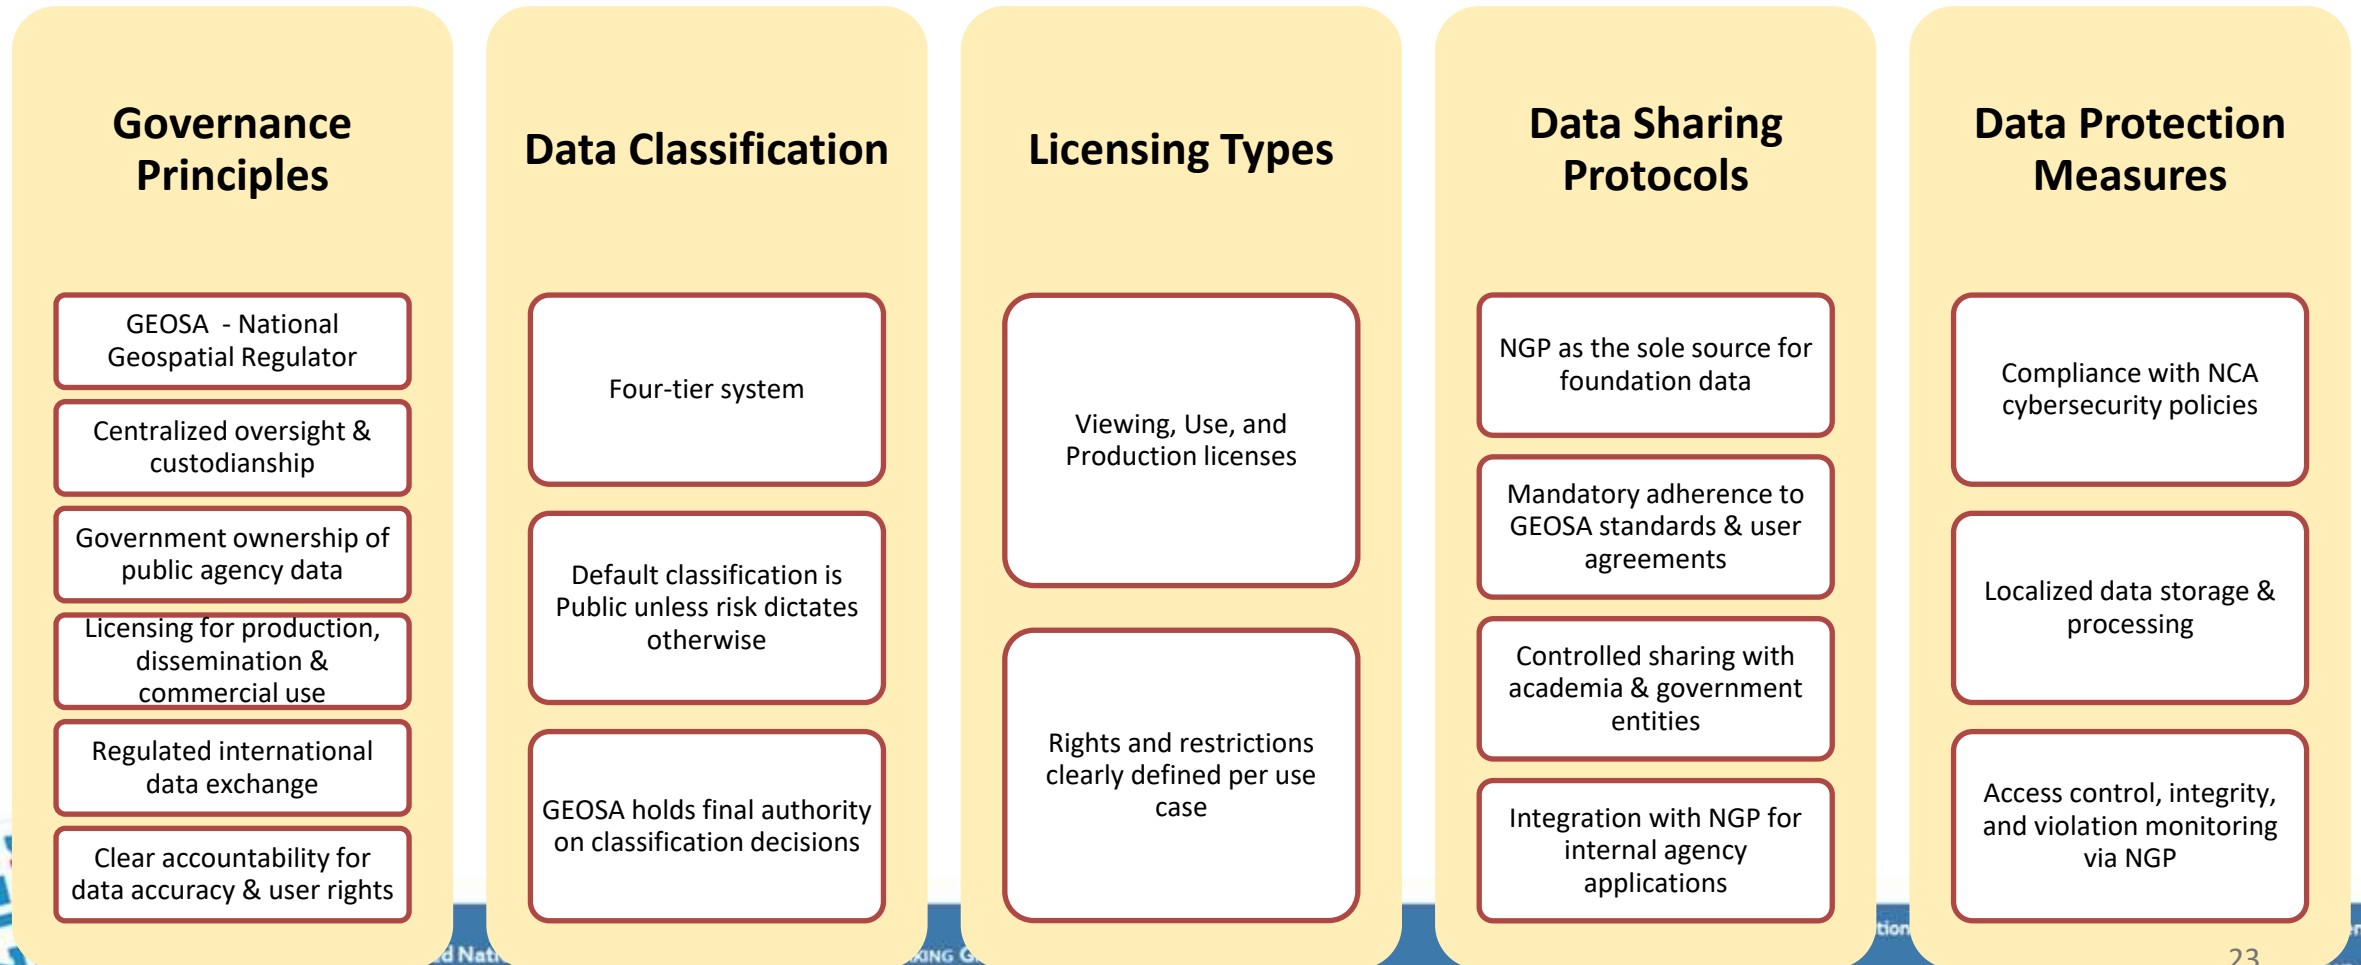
Governance Principles

GEOSA - National Geospatial Regulator

Centralized oversight & custodianship

Government ownership of public agency data

Licensing for production, dissemination & commercial use

Regulated international data exchange

Clear accountability for data accuracy & user rights

Data Classification

Four-tier system

Default classification is Public unless risk dictates otherwise

GEOSA holds final authority on classification decisions

Licensing Types

Viewing, Use, and Production licenses

Rights and restrictions clearly defined per use case

Data Sharing Protocols

NGP as the sole source for foundation data

Mandatory adherence to GEOSA standards & user agreements

Controlled sharing with academia & government entities

Integration with NGP for internal agency applications

Data Protection Measures

Compliance with NCA cybersecurity policies

Localized data storage & processing

Access control, integrity, and violation monitoring via NGP

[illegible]

23